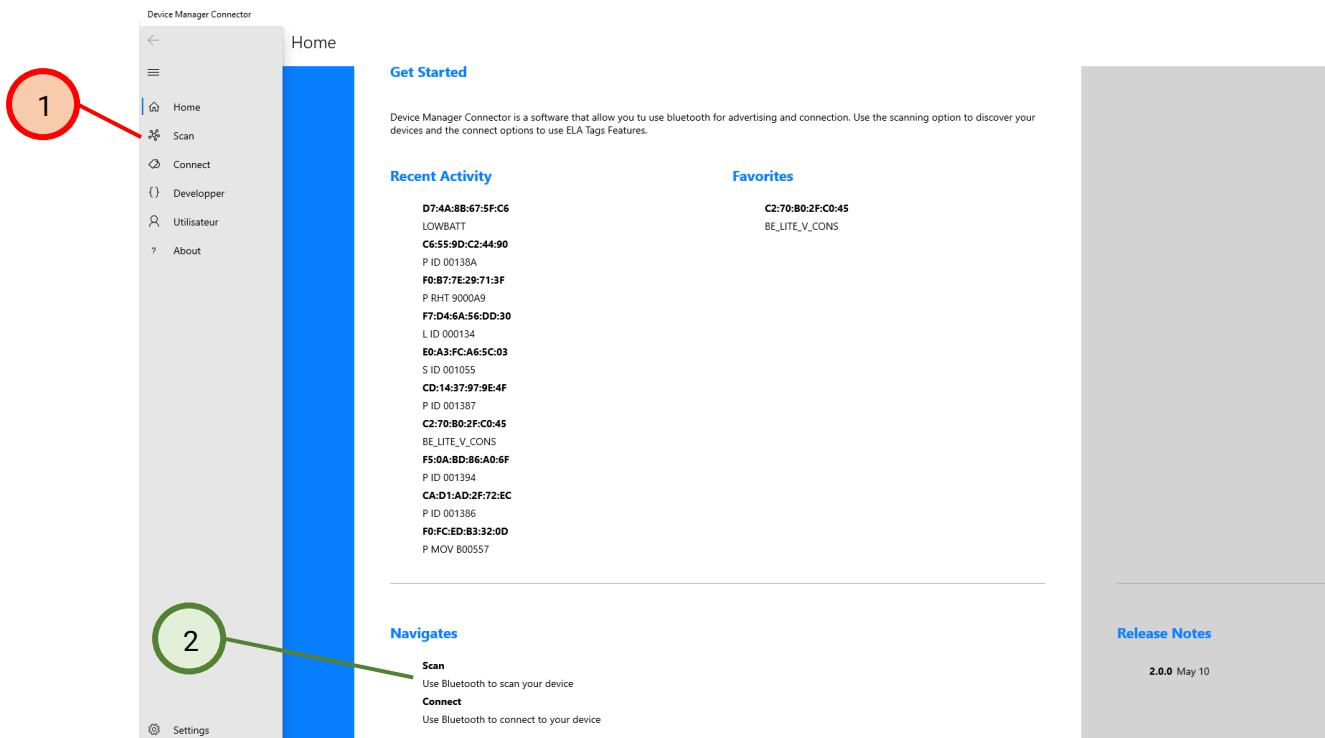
Device Manager Connector

Home

1

Home
Scan
Connect
Developper
Utilisateur
? About

Get Started

Device Manager Connector is a software that allow you tu use bluetooth for advertising and connection. Use the scanning option to discover your devices and the connect options to use ELA Tags Features.

Recent Activity

D7:4A:8B:67:5F:C6
LOWBATT
C6:55:9D:C2:44:90
P ID 00138A
F0:B7:7E:29:71:3F
P RHT 9000A9
F7:D4:6A:56:DD:30
L ID 000134
E0:A3:FC:A6:5C:03
S ID 001055
CD:14:37:97:9E:4F
P ID 001387
C2:70:B0:2F:C0:45
BE_LITE_V_CONS
F5:0A:BD:86:A0:6F
P ID 001394
CA:D1:AD:2F:72:EC
P ID 001386
F0:FC:ED:B3:32:0D
P MOV B00557

Favorites

C2:70:B0:2F:C0:45
BE_LITE_V_CONS

2

Navigates

Scan
Use Bluetooth to scan your device
Connect
Use Bluetooth to connect to your device

Release Notes

2.0.0 May 10

Settings